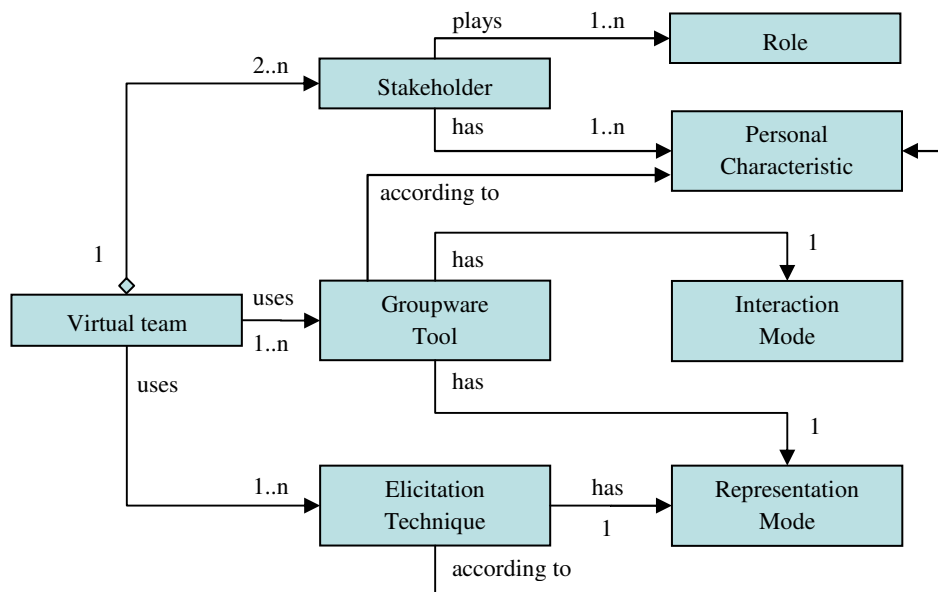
plays
1..n
Role
2..n
Stakeholder
has
1..n
Personal Characteristic
according to
1
has
1
uses
Virtual team
Groupware Tool
Interaction Mode
1..n
uses
has
1
1..n
Elicitation Technique
has
Representation Mode
1
according to